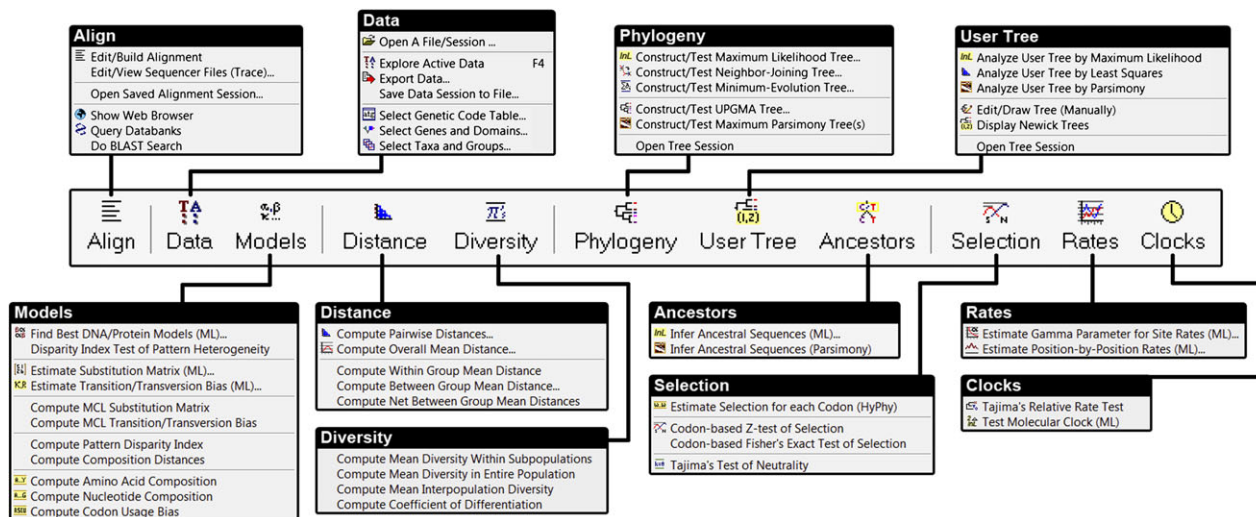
Align
Edit/Build Alignment
Edit/View Sequencer Files (Trace)...
Open Saved Alignment Session...
Show Web Browser
Query Databanks
Do BLAST Search

Data
Open A File/Session ...
Explore Active Data F4
Export Data...
Save Data Session to File...
Select Genetic Code Table...
Select Genes and Domains...
Select Taxa and Groups...

Phylogeny
Construct/Test Maximum Likelihood Tree...
Construct/Test Neighbor-Joining Tree...
Construct/Test Minimum-Evolution Tree...
Construct/Test UPGMA Tree...
Construct/Test Maximum Parsimony Tree(s)
Open Tree Session

User Tree
Analyze User Tree by Maximum Likelihood
Analyze User Tree by Least Squares
Analyze User Tree by Parsimony
Edit/Draw Tree (Manually)
Display Newick Trees
Open Tree Session

Align Data Models Distance Diversity Phylogeny User Tree Ancestors Selection Rates Clocks

Models
Find Best DNA/Protein Models (ML)...
Disparity Index Test of Pattern Heterogeneity
Estimate Substitution Matrix (ML)...
Estimate Transition/Transversion Bias (ML)...
Compute MCL Substitution Matrix
Compute MCL Transition/Transversion Bias
Compute Pattern Disparity Index
Compute Composition Distances
Compute Amino Acid Composition
Compute Nucleotide Composition
Compute Codon Usage Bias

Distance
Compute Pairwise Distances...
Compute Overall Mean Distance...
Compute Within Group Mean Distance
Compute Between Group Mean Distance...
Compute Net Between Group Mean Distances

Diversity
Compute Mean Diversity Within Subpopulations
Compute Mean Diversity in Entire Population
Compute Mean Interpopulation Diversity
Compute Coefficient of Differentiation

Ancestors
Infer Ancestral Sequences (ML)...
Infer Ancestral Sequences (Parsimony)

Selection
Estimate Selection for each Codon (HyPhy)
Codon-based Z-test of Selection
Codon-based Fisher's Exact Test of Selection
Tajima's Test of Neutrality

Rates
Estimate Gamma Parameter for Site Rates (ML)...
Estimate Position-by-Position Rates (ML)...

Clocks
Tajima's Relative Rate Test
Test Molecular Clock (ML)